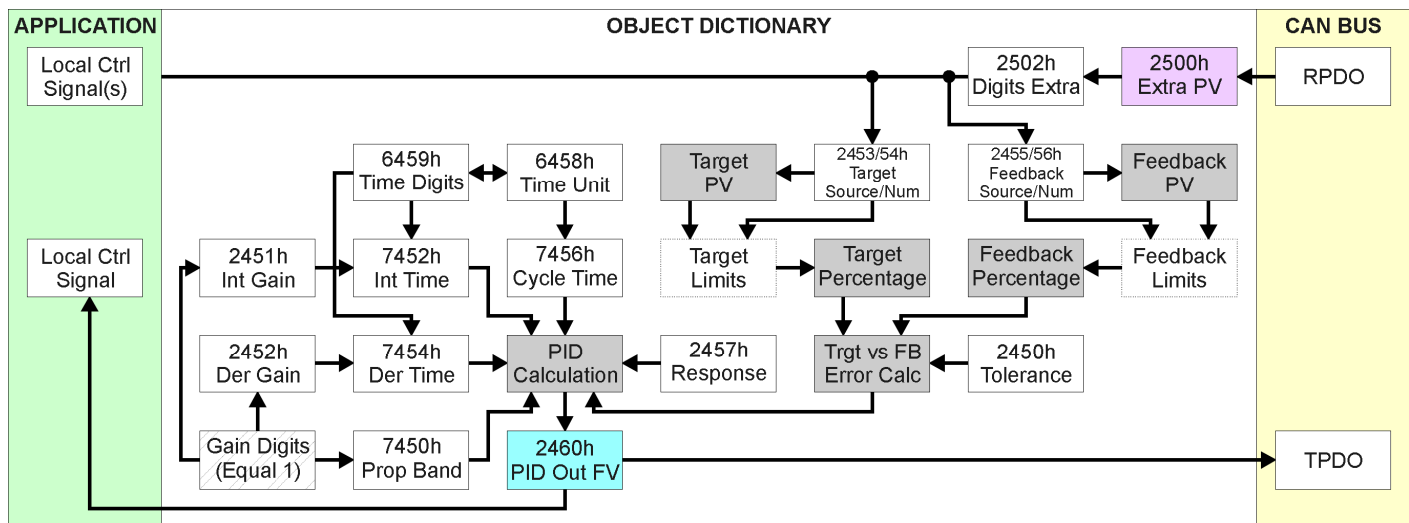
APPLICATION

OBJECT DICTIONARY

CAN BUS

Local Ctrl Signal(s)

2502h Digits Extra

2500h Extra PV

RPDO

6459h Time Digits

6458h Time Unit

Target PV

2453/54h Target Source/Num

2455/56h Feedback Source/Num

Feedback PV

Local Ctrl Signal

2451h Int Gain

7452h Int Time

7456h Cycle Time

Target Limits

Target Percentage

Feedback Percentage

Feedback Limits

2452h Der Gain

7454h Der Time

PID Calculation

2457h Response

Trgt vs FB Error Calc

2450h Tolerance

Gain Digits (Equal 1)

7450h Prop Band

2460h PID Out FV

TPDO